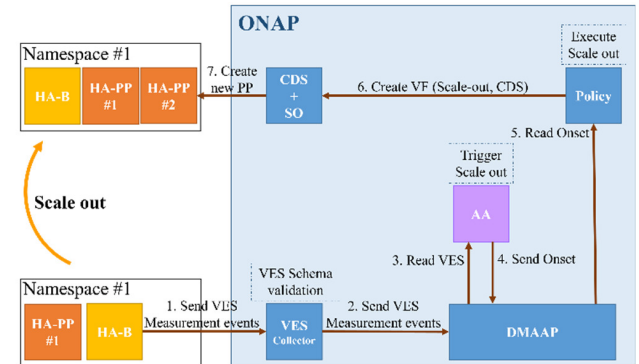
ONAP

Namespace #1

HA-B

HA-PP #1

HA-PP #2

7. Create new PP

CDS + SO

6. Create VF (Scale-out, CDS)

Execute Scale out

Policy

5. Read Onset

Trigger Scale out

AA

Scale out

3. Read VES

4. Send Onset

Namespace #1

HA-PP #1

HA-B

1. Send VES Measurement events

VES Schema validation

VES Collector

2. Send VES Measurement events

DMAAP